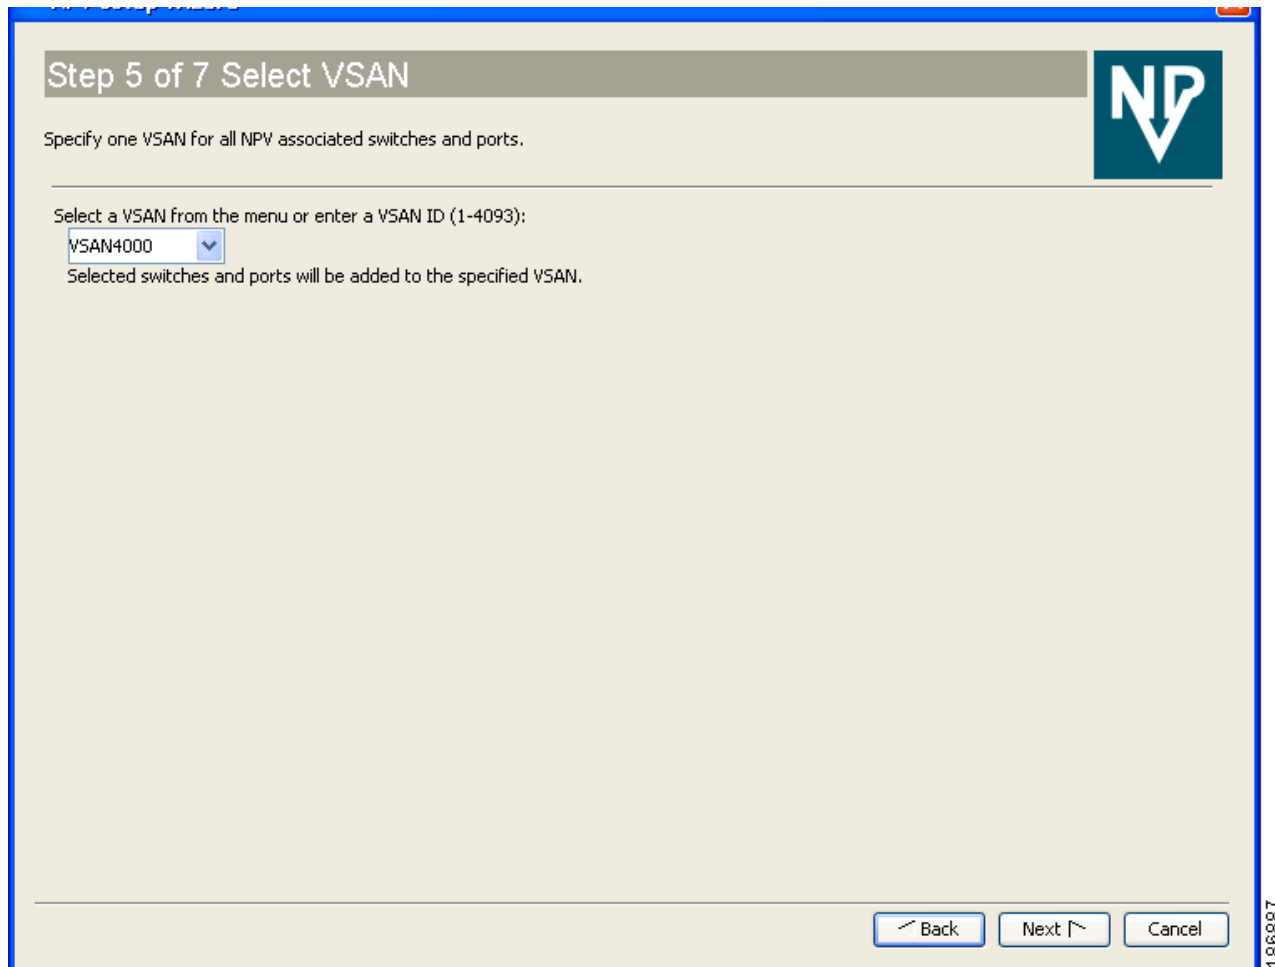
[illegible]

Step 5 of 7 Select VSAN

Specify one VSAN for all NPV associated switches and ports.

NPV

Select a VSAN from the menu or enter a VSAN ID (1-4093):

VSAN4000

Selected switches and ports will be added to the specified VSAN.

Back

Next

Cancel

186897